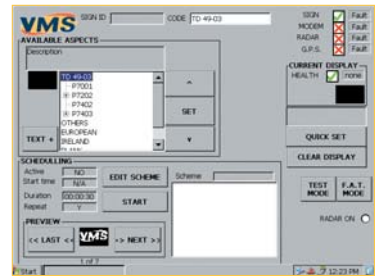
VMS SIGN ID CODE TD 49-03

SIGN Fault
MODEM Fault
RADAR Fault
G.P.S. Fault

AVAILABLE ASPECTS
Description

TD 49-03
P7001
P7202
P7402
P7403
OTHERS
EUROPEAN
IRELAND
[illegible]

^
SET
v

TEXT +

CURRENT DISPLAY
HEALTH none

QUICK SET
CLEAR DISPLAY

SCHEDULLING
Active NO
Start time N/A
Duration 00:00:30
Repeat Y

EDIT SCHEME
START

Scheme

PREVIEW
<< LAST << VMS >> NEXT >>
1 of 7

TEST MODE
F.A.T. MODE

RADAR ON

Start
12:23 PM